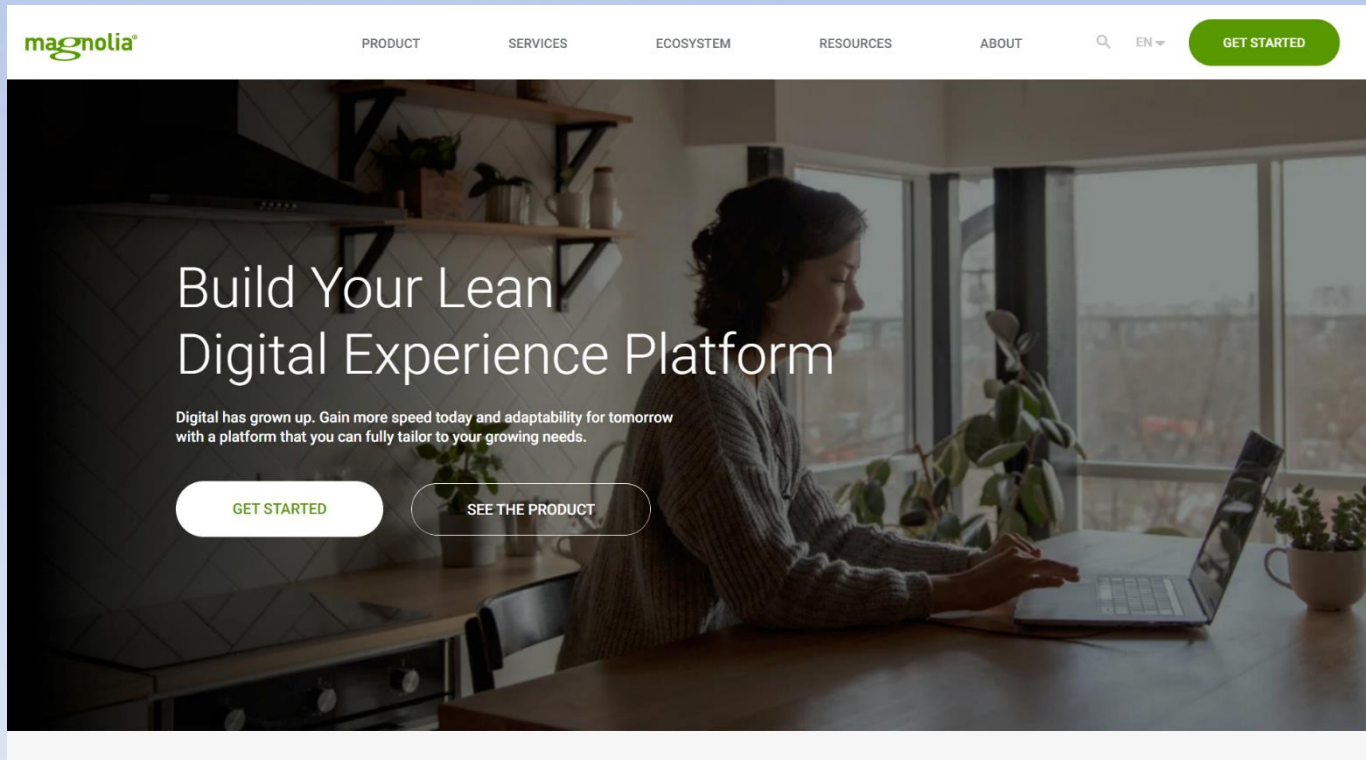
magnolia®

PRODUCT SERVICES ECOSYSTEM RESOURCES ABOUT EN GET STARTED

Build Your Lean Digital Experience Platform

Digital has grown up. Gain more speed today and adaptability for tomorrow with a platform that you can fully tailor to your growing needs.

GET STARTED

SEE THE PRODUCT